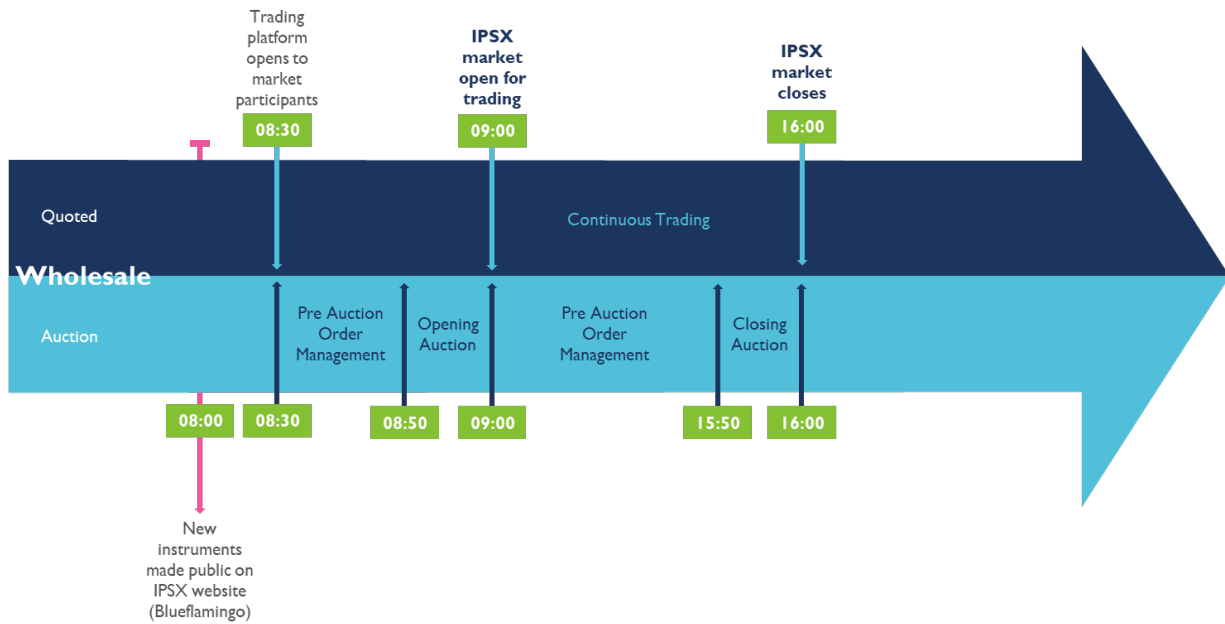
Trading platform opens to market participants

08:30

IPSX market open for trading

09:00

IPSX market closes

16:00

Quoted

Continuous Trading

Wholesale

Auction

Pre Auction Order Management

Opening Auction

Pre Auction Order Management

Closing Auction

08:00

08:30

08:50

09:00

15:50

16:00

New instruments made public on IPSX website (Blueflamingo)